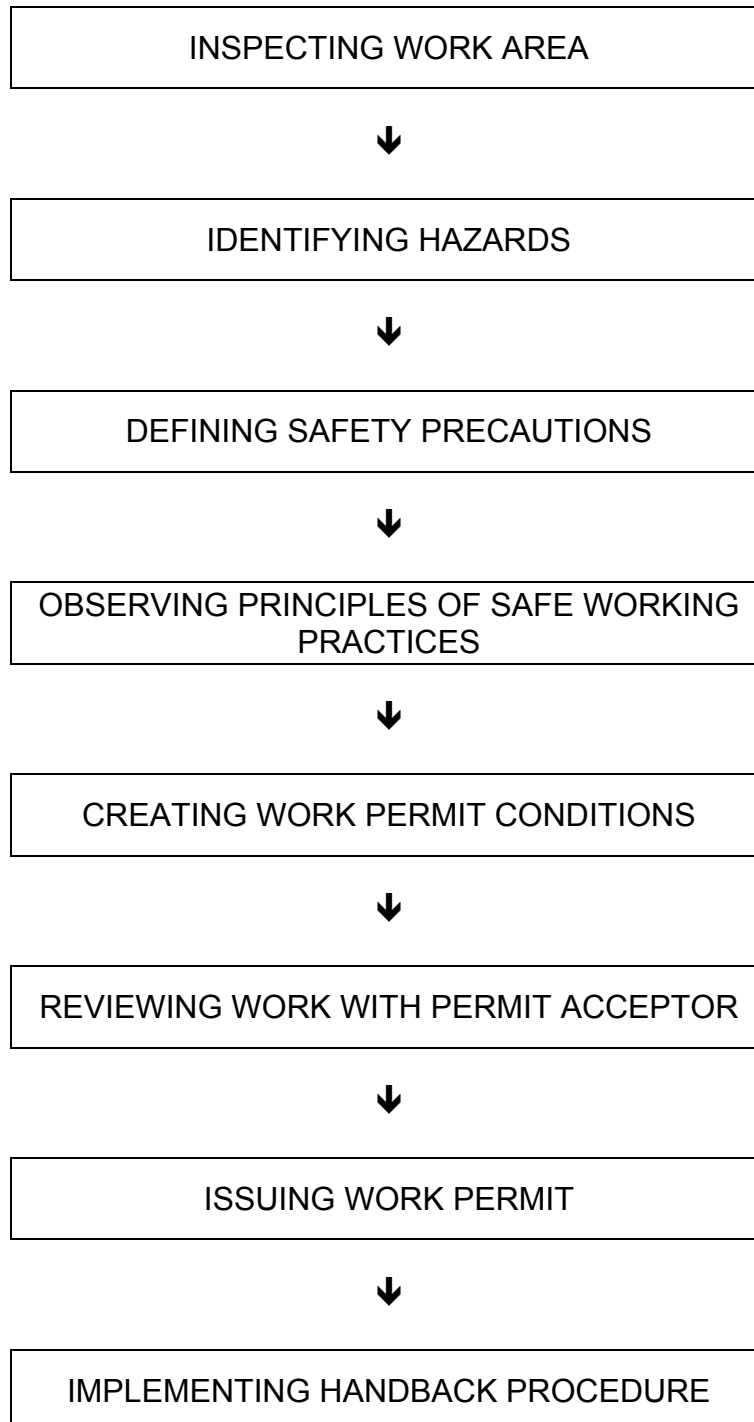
INSPECTING WORK AREA

IDENTIFYING HAZARDS

DEFINING SAFETY PRECAUTIONS

OBSERVING PRINCIPLES OF SAFE WORKING PRACTICES

CREATING WORK PERMIT CONDITIONS

REVIEWING WORK WITH PERMIT ACCEPTOR

ISSUING WORK PERMIT

IMPLEMENTING HANDBACK PROCEDURE